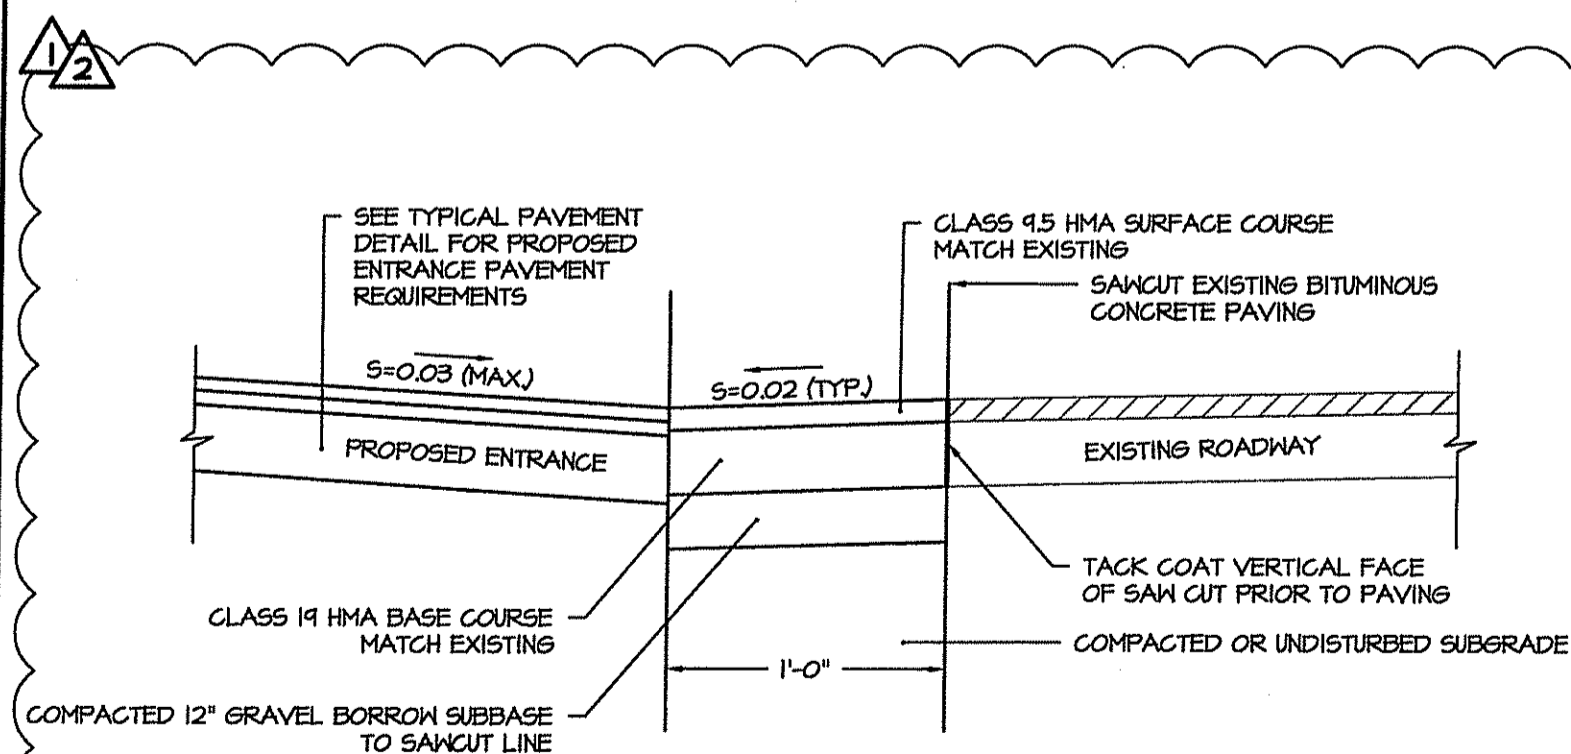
1
2

SEE TYPICAL PAVEMENT DETAIL FOR PROPOSED ENTRANCE PAVEMENT REQUIREMENTS

CLASS 9.5 HMA SURFACE COURSE MATCH EXISTING

SAWCUT EXISTING BITUMINOUS CONCRETE PAVING

S=0.03 (MAX.)

S=0.02 (TYP.)

PROPOSED ENTRANCE

EXISTING ROADWAY

TACK COAT VERTICAL FACE OF SAW CUT PRIOR TO PAVING

CLASS 19 HMA BASE COURSE MATCH EXISTING

COMPACTED OR UNDISTURBED SUBGRADE

1'-0"

COMPACTED 12" GRAVEL BORROW SUBBASE TO SAWCUT LINE